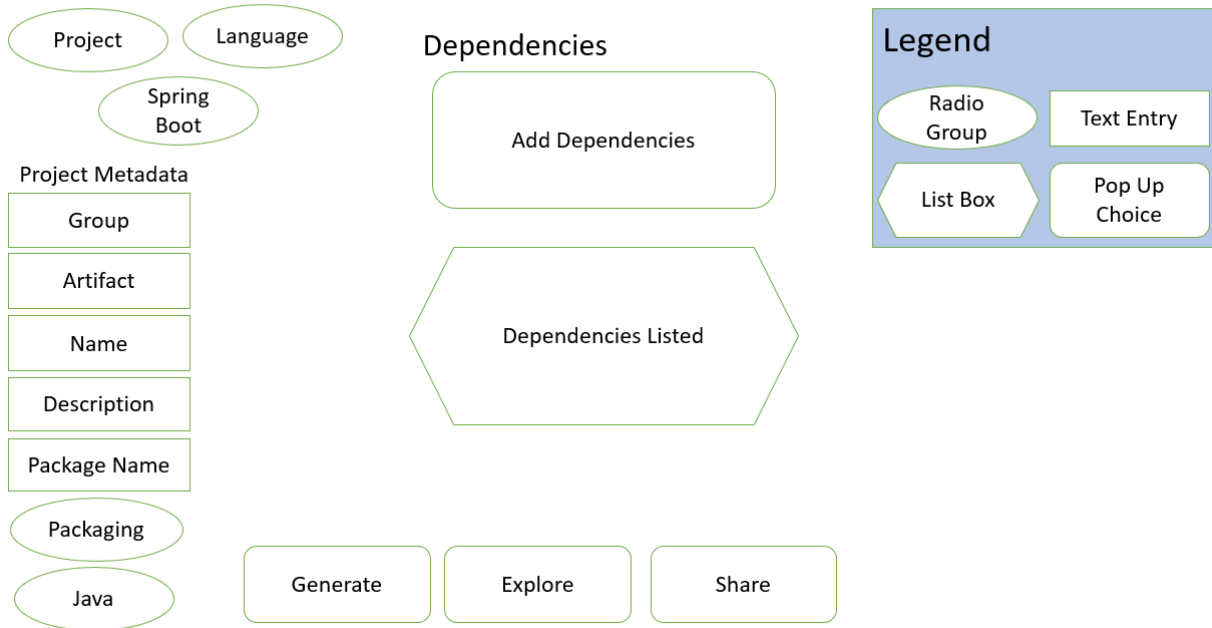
Project

Language

Spring Boot

Project Metadata

Group

Artifact

Name

Description

Package Name

Packaging

Java

Dependencies

Add Dependencies

Dependencies Listed

Generate

Explore

Share

Legend

Radio Group

Text Entry

List Box

Pop Up Choice